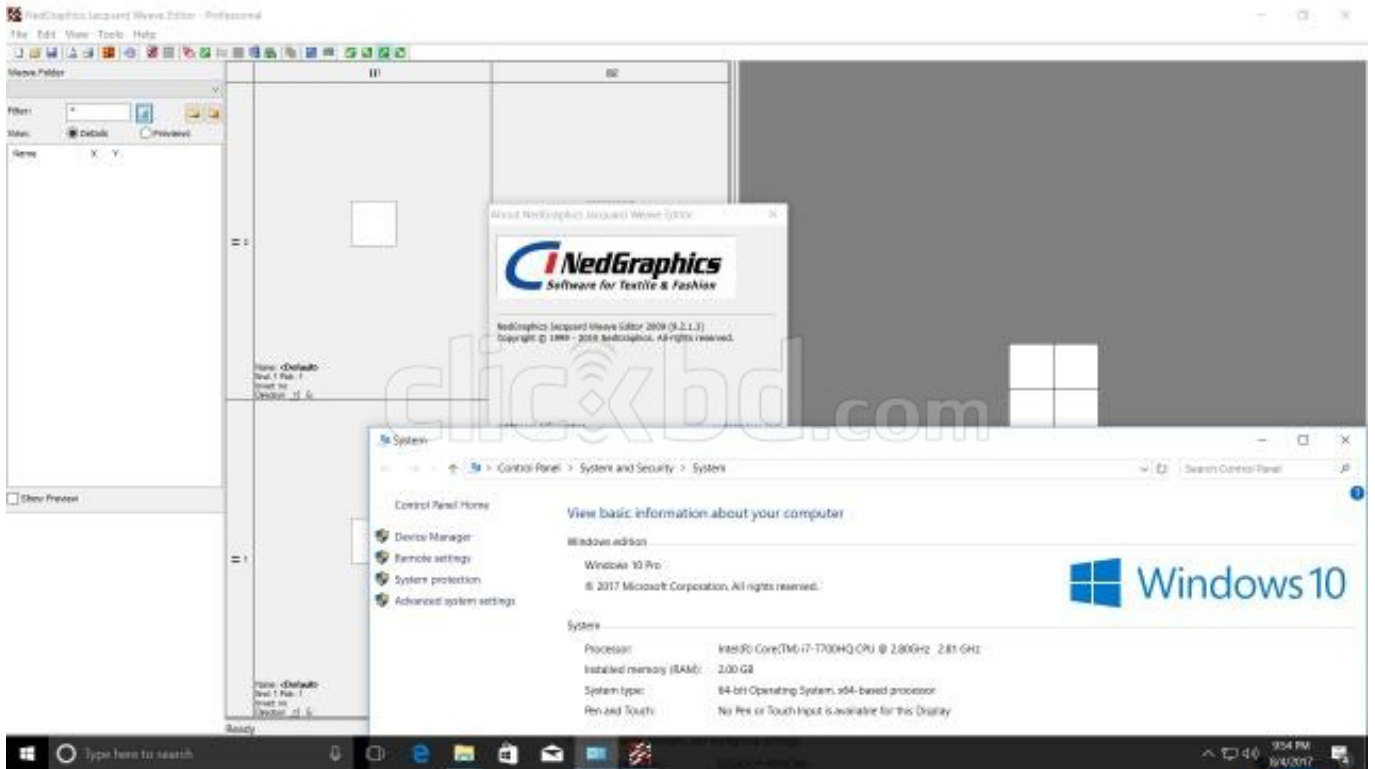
NedGraphics Jacquard Weave Editor - Professional

File Edit View Tools Help

Weave Folder

Filter: *

View: Details Previews

Name X Y

Show Preview

01

02

Name: <Default>
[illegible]

Name: <Default>
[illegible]

Ready

About NedGraphics Jacquard Weave Editor

NedGraphics
Software for Textile & Fashion

NedGraphics Jacquard Weave Editor 2009 (9.2.1.3)
Copyright © 1999 - 2009 NedGraphics. All rights reserved.

clickbd.com

System

Control Panel > System and Security > System

Search Control Panel

Control Panel Home

Device Manager

Remote settings

System protection

Advanced system settings

View basic information about your computer

Windows edition

Windows 10 Pro

© 2017 Microsoft Corporation. All rights reserved.

Windows 10

System

Processor: Intel(R) Core(TM) i7-7700HQ CPU @ 2.80GHz 2.81 GHz

Installed memory (RAM): 2.00 GB

System type: 64-bit Operating System, x64-based processor

Pen and Touch: No Pen or Touch Input is available for this Display

Type here to search

9:54 PM
6/4/2017